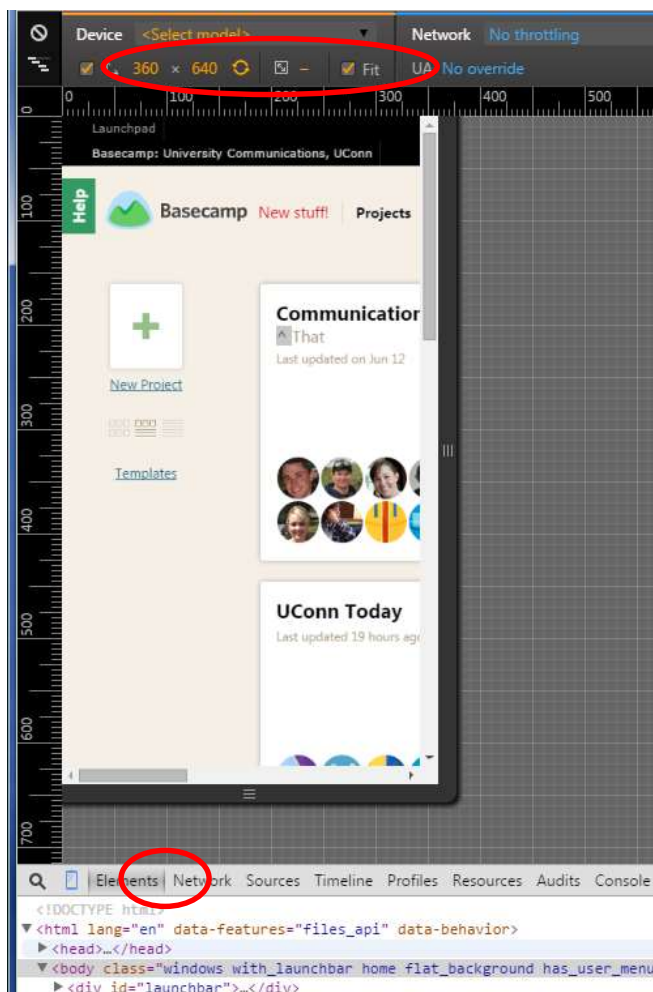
Device <Select model>

Network No throttling

360 × 640 – Fit UA No override

0 100 200 300 400 500

Launchpad

Basecamp: University Communications, UConn

Help

Basecamp New stuff! Projects

Communicatior

That

Last updated on Jun 12

New Project

Templates

UConn Today

Last updated 19 hours ag

100 200 300 400 500 600 700

Elements Network Sources Timeline Profiles Resources Audits Console

<!DOCTYPE html>

▼<html lang="en" data-features="files_api" data-behavior>

▶<head>…</head>

▼<body class="windows with_launchbar home flat_background has_user_menu

▶<div id="launchbar">…</div>